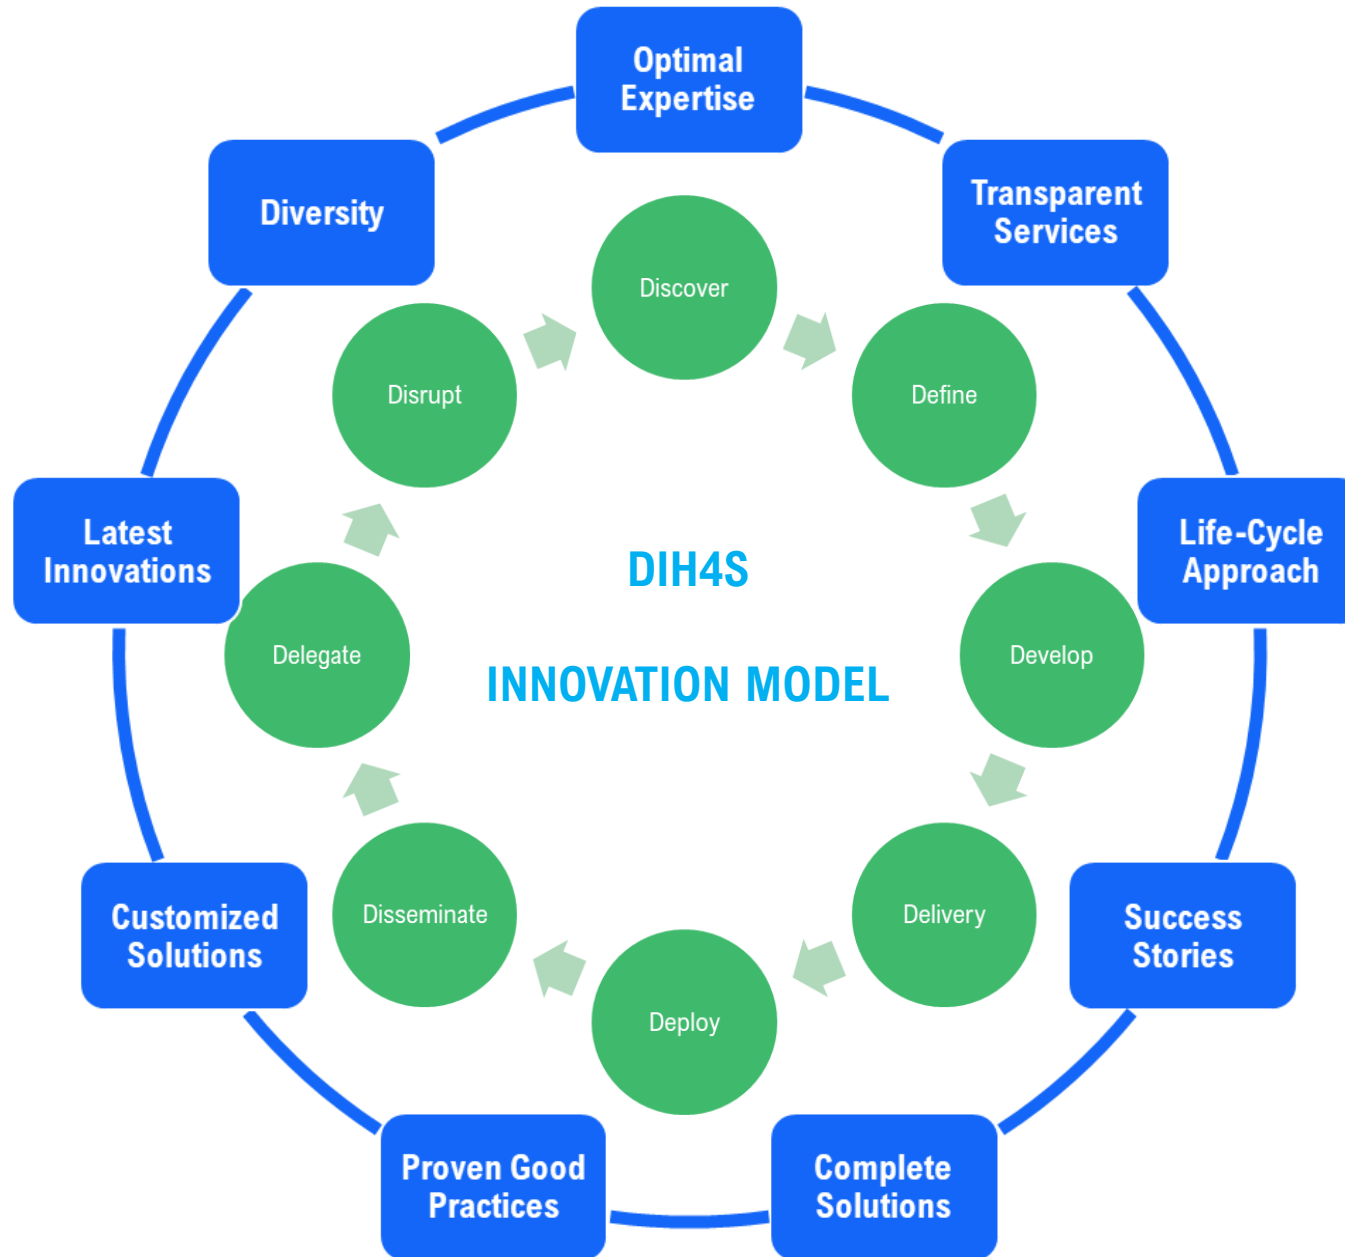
Optimal Expertise

Transparent Services

Life-Cycle Approach

Success Stories

Complete Solutions

Proven Good Practices

Customized Solutions

Latest Innovations

Diversity

Discover

Define

Develop

Delivery

Deploy

Disseminate

Delegate

Disrupt

DIH4S

INNOVATION MODEL